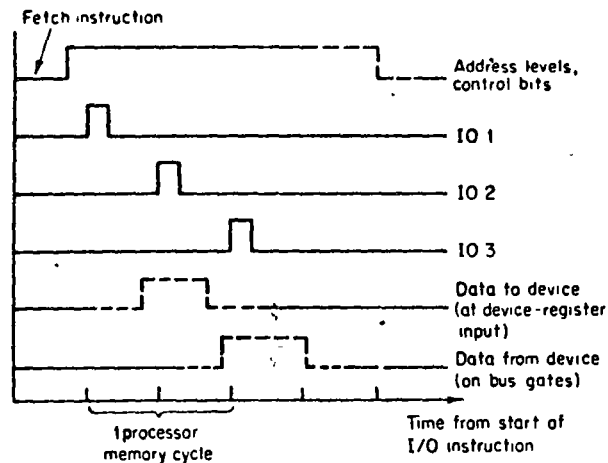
Fetch instruction

Address levels, control bits

IO 1

IO 2

IO 3

Data to device (at device-register input)

Data from device (on bus gates)

1 processor memory cycle

Time from start of I/O instruction